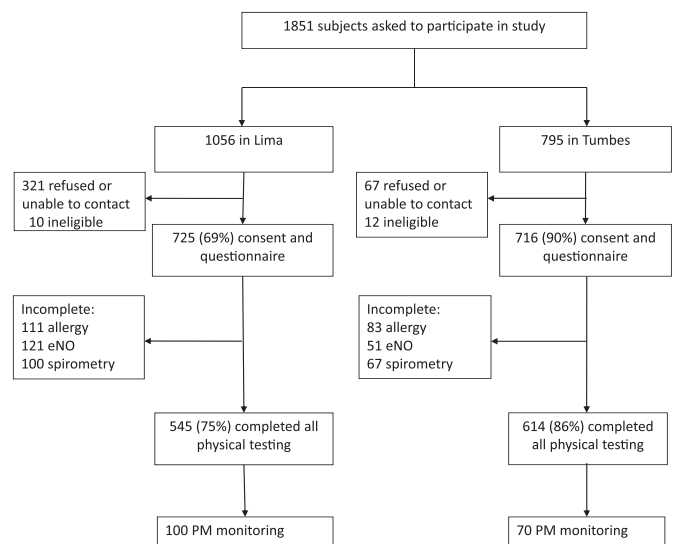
1851 subjects asked to participate in study

1056 in Lima

795 in Tumbes

321 refused or unable to contact
10 ineligible

725 (69%) consent and questionnaire

67 refused or unable to contact
12 ineligible

716 (90%) consent and questionnaire

Incomplete:
111 allergy
121 eNO
100 spirometry

Incomplete:
83 allergy
51 eNO
67 spirometry

545 (75%) completed all physical testing

614 (86%) completed all physical testing

100 PM monitoring

70 PM monitoring